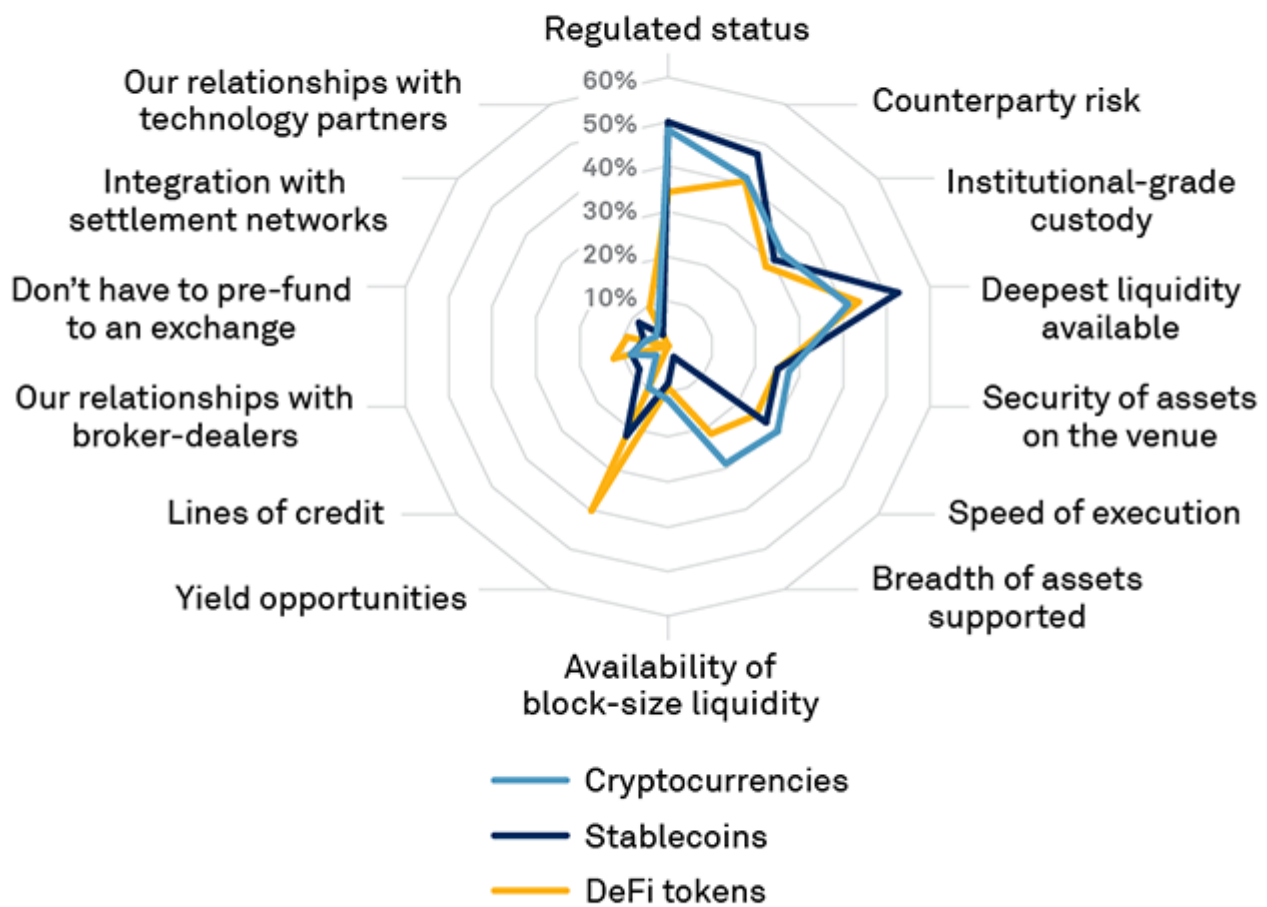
Regulated status

Counterparty risk

Institutional-grade custody

Deepest liquidity available

Security of assets on the venue

Speed of execution

Breadth of assets supported

Availability of block-size liquidity

Yield opportunities

Lines of credit

Our relationships with broker-dealers

Don't have to pre-fund to an exchange

Integration with settlement networks

Our relationships with technology partners

60%
50%
40%
30%
20%
10%

Cryptocurrencies
Stablecoins
DeFi tokens